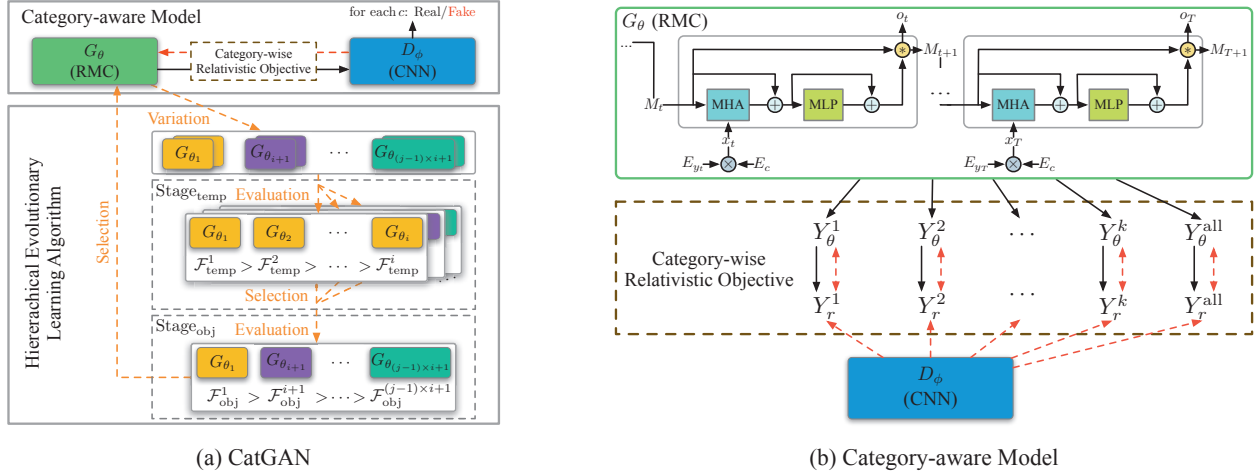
Category-aware Model

for each $c$: Real/Fake

$G_\theta$ (RMC)

Category-wise Relativistic Objective

$D_\phi$ (CNN)

Hierarchical Evolutionary Learning Algorithm

Variation

Selection

$G_{\theta_1}$ $G_{\theta_{i+1}}$ $\cdots$ $G_{\theta_{(j-1)\times i+1}}$

Stage$_{\text{temp}}$ Evaluation

$G_{\theta_1}$ $G_{\theta_2}$ $\cdots$ $G_{\theta_i}$

$\mathcal{F}^1_{\text{temp}} > \mathcal{F}^2_{\text{temp}} > \cdots > \mathcal{F}^i_{\text{temp}}$

Selection

Stage$_{\text{obj}}$ Evaluation

$G_{\theta_1}$ $G_{\theta_{i+1}}$ $\cdots$ $G_{\theta_{(j-1)\times i+1}}$

$\mathcal{F}^1_{\text{obj}} > \mathcal{F}^{i+1}_{\text{obj}} > \cdots > \mathcal{F}^{(j-1)\times i+1}_{\text{obj}}$

(a) CatGAN

$G_\theta$ (RMC)

$o_t$ $M_{t+1}$ $M_t$ MHA MLP $x_t$ $E_{yt}$ $E_c$

$o_T$ $M_{T+1}$ MHA MLP $x_T$ $E_{yT}$ $E_c$

Category-wise Relativistic Objective

$Y^1_\theta$ $Y^2_\theta$ $\cdots$ $Y^k_\theta$ $Y^{\text{all}}_\theta$

$Y^1_r$ $Y^2_r$ $\cdots$ $Y^k_r$ $Y^{\text{all}}_r$

$D_\phi$ (CNN)

(b) Category-aware Model